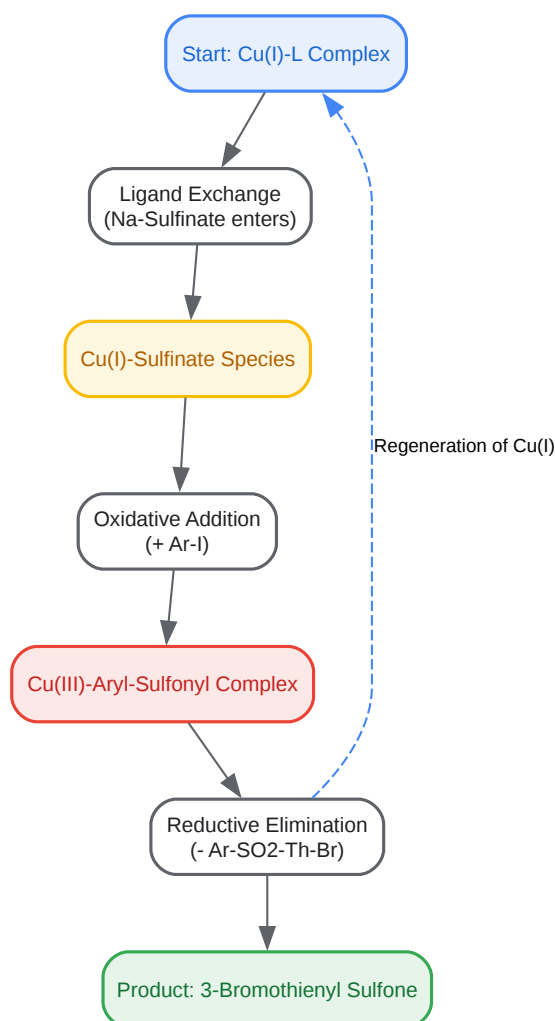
Start: Cu(I)-L Complex

Ligand Exchange
(Na-Sulfinate enters)

Cu(I)-Sulfinate Species

Oxidative Addition
(+ Ar-I)

Cu(III)-Aryl-Sulfonyl Complex

Reductive Elimination
(- Ar-SO2-Th-Br)

Product: 3-Bromothienyl Sulfone

Regeneration of Cu(I)